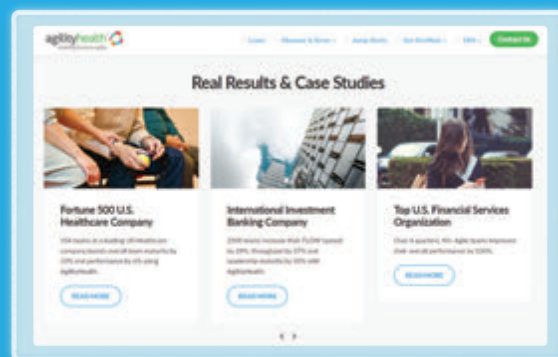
agilityhealth

Learn   Measure & Grow   Jump Start   Get Certified   Info   Contact Us

Real Results & Case Studies

Fortune 500 U.S. Healthcare Company

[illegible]

READ MORE

International Investment Banking Company

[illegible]

READ MORE

Top U.S. Financial Services Organization

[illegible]

READ MORE